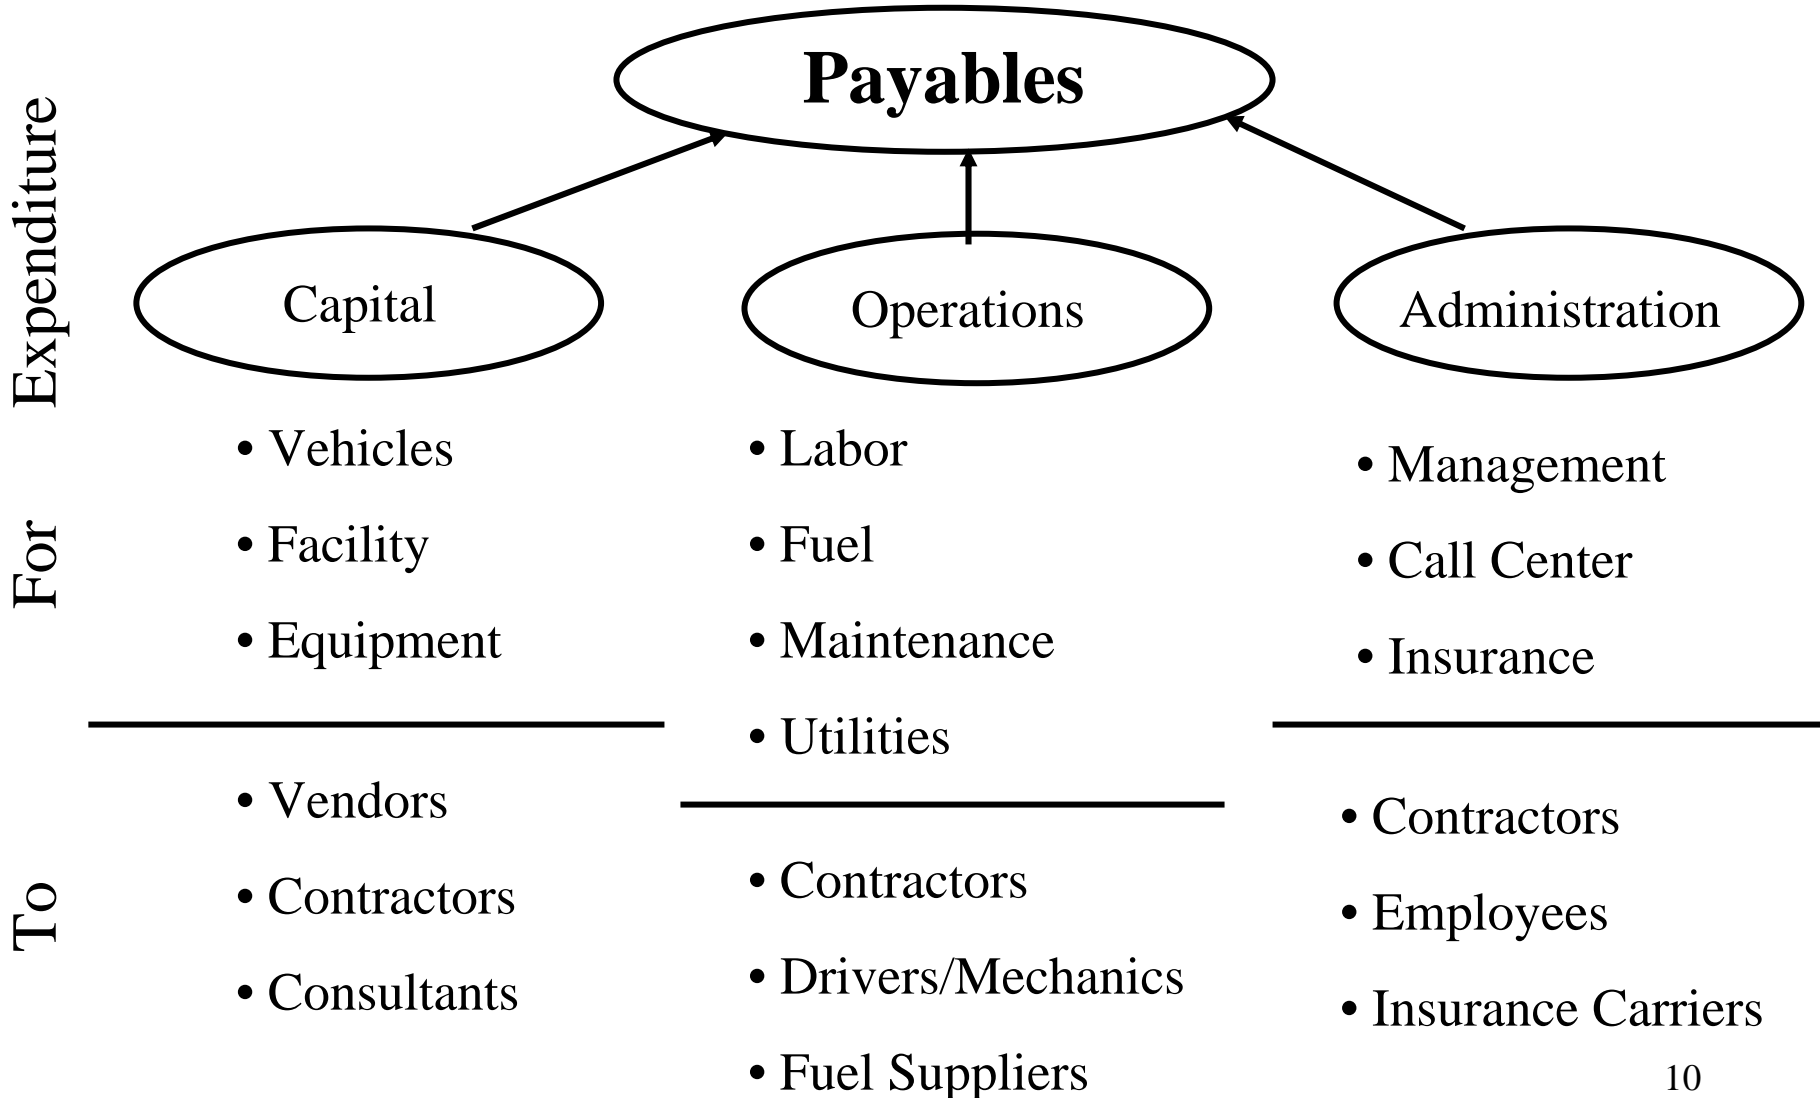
Payables

Expenditure

Capital

Operations

Administration

For

• Vehicles
• Facility
• Equipment

• Labor
• Fuel
• Maintenance
• Utilities

• Management
• Call Center
• Insurance

To

• Vendors
• Contractors
• Consultants

• Contractors
• Drivers/Mechanics
• Fuel Suppliers

• Contractors
• Employees
• Insurance Carriers

10